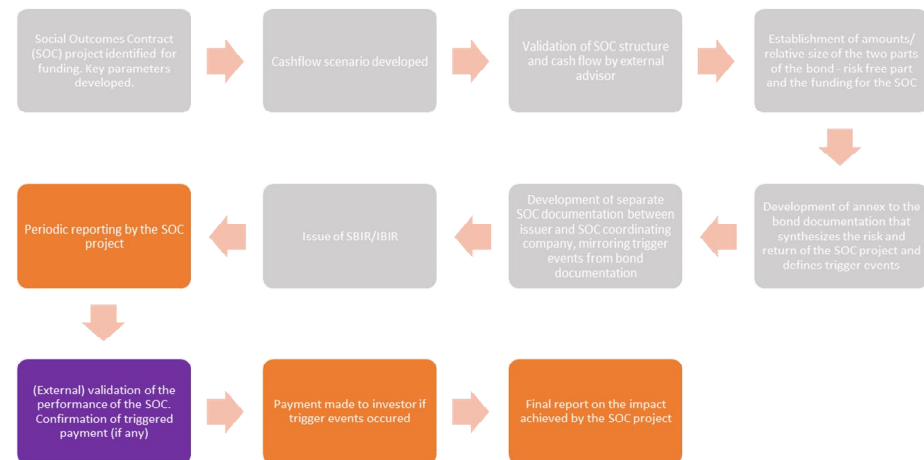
Social Outcomes Contract (SOC) project identified for funding. Key parameters developed.

Cashflow scenario developed

Validation of SOC structure and cash flow by external advisor

Establishment of amounts/ relative size of the two parts of the bond - risk free part and the funding for the SOC

Development of annex to the bond documentation that synthesizes the risk and return of the SOC project and defines trigger events

Development of separate SOC documentation between issuer and SOC coordinating company, mirroring trigger events from bond documentation

Issue of SBIR/IBIR

Periodic reporting by the SOC project

(External) validation of the performance of the SOC. Confirmation of triggered payment (if any)

Payment made to investor if trigger events occured

Final report on the impact achieved by the SOC project